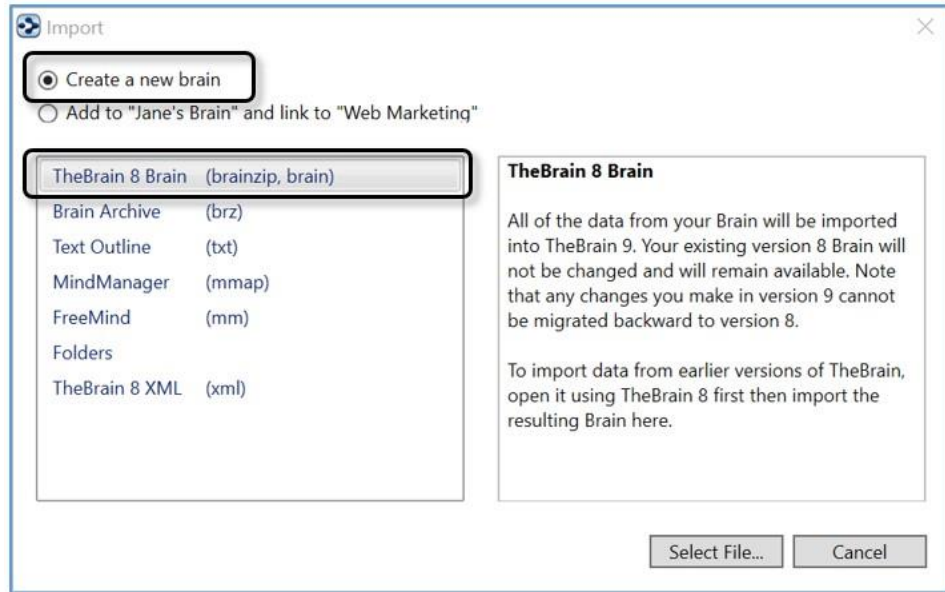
Import

Create a new brain
Add to "Jane's Brain" and link to "Web Marketing"

TheBrain 8 Brain (brainzip, brain)
Brain Archive (brz)
Text Outline (txt)
MindManager (mmap)
FreeMind (mm)
Folders
TheBrain 8 XML (xml)

TheBrain 8 Brain

All of the data from your Brain will be imported into TheBrain 9. Your existing version 8 Brain will not be changed and will remain available. Note that any changes you make in version 9 cannot be migrated backward to version 8.

To import data from earlier versions of TheBrain, open it using TheBrain 8 first then import the resulting Brain here.

Select File...
Cancel